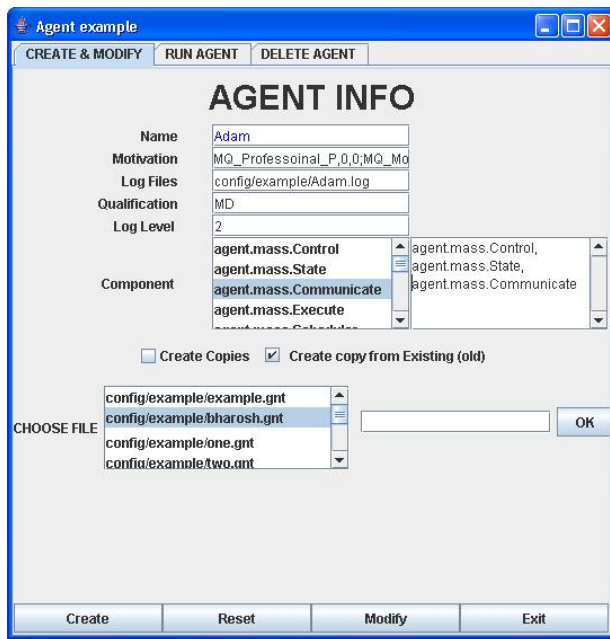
Agent example

CREATE & MODIFY | RUN AGENT | DELETE AGENT

AGENT INFO

Name Adam
Motivation MQ_Professoinal_P,0,0;MQ_Mo
Log Files config/example/Adam.log
Qualification MD
Log Level 2

Component
agent.mass.Control
agent.mass.State
agent.mass.Communicate
agent.mass.Execute
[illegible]

agent.mass.Control,
agent.mass.State,
agent.mass.Communicate

Create Copies
Create copy from Existing (old)

CHOOSE FILE
config/example/example.gnt
config/example/bharosh.gnt
config/example/one.gnt
config/example/two.gnt

OK

Create | Reset | Modify | Exit